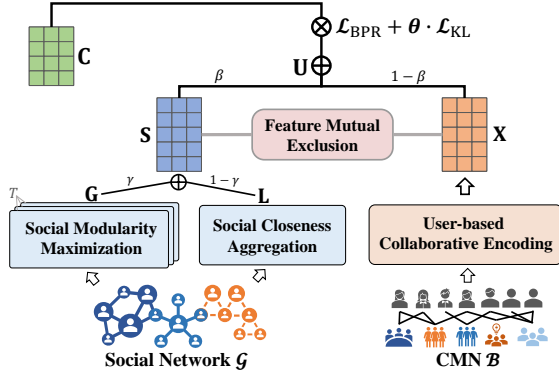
$\otimes$ $\mathcal{L}_{\text{BPR}} + \boldsymbol{\theta} \cdot \mathcal{L}_{\text{KL}}$

C

U $\oplus$

$\beta$

$1-\beta$

S

Feature Mutual Exclusion

X

$\gamma$

$1-\gamma$

T

G

L

Social Modularity Maximization

Social Closeness Aggregation

User-based Collaborative Encoding

Social Network $\mathcal{G}$

CMN $\mathcal{B}$